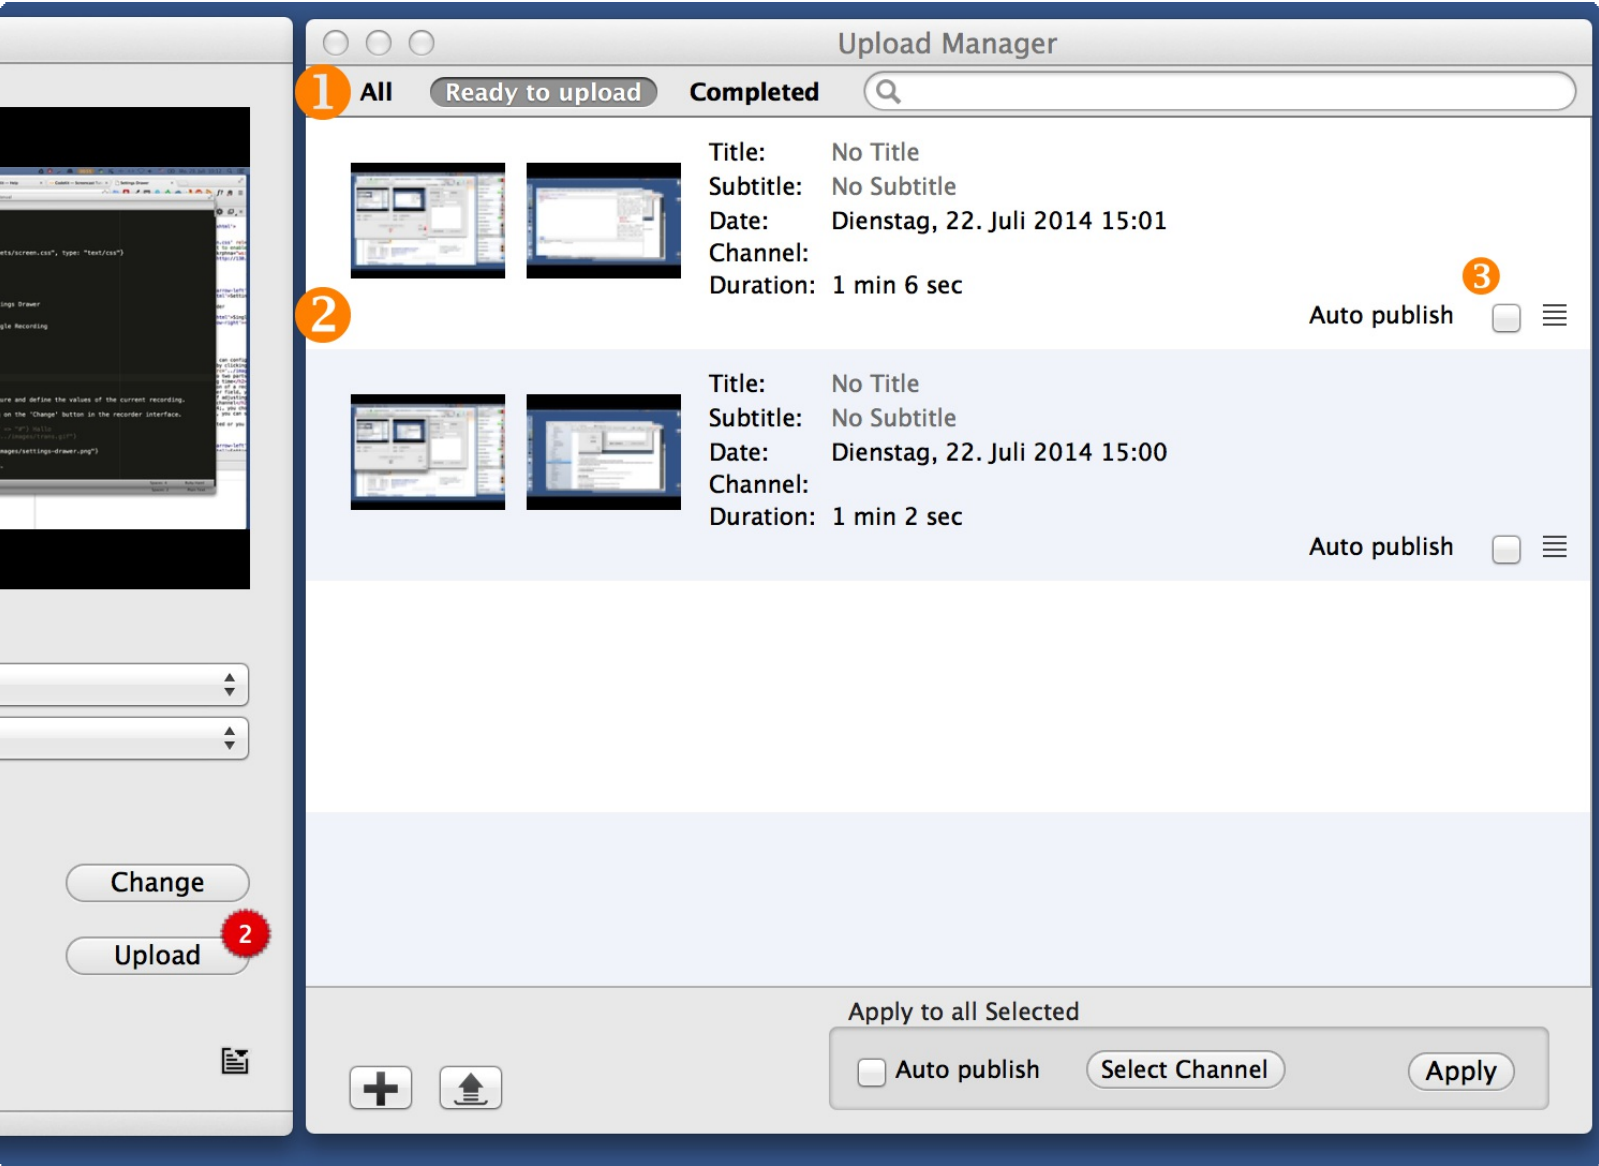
Upload Manager

1 All Ready to upload Completed

Title: No Title
Subtitle: No Subtitle
Date: Dienstag, 22. Juli 2014 15:01
Channel:
Duration: 1 min 6 sec

2

3

Auto publish

Title: No Title
Subtitle: No Subtitle
Date: Dienstag, 22. Juli 2014 15:00
Channel:
Duration: 1 min 2 sec

Auto publish

Change

Upload 2

Apply to all Selected

Auto publish Select Channel Apply